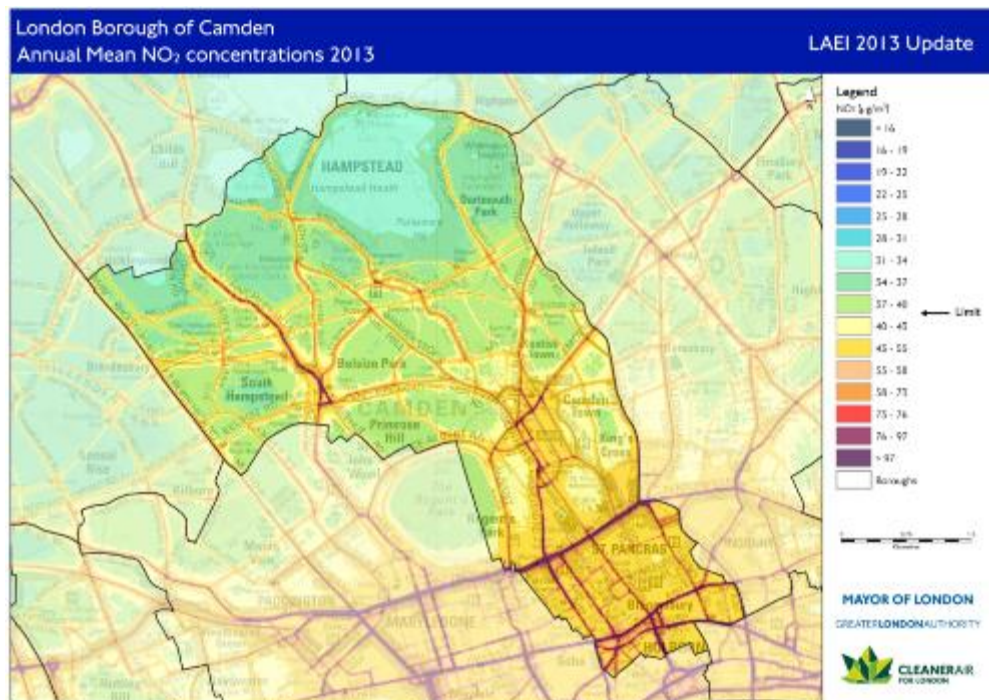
London Borough of Camden
Annual Mean $NO_2$ concentrations 2013

LAEI 2013 Update

Legend
$NO_2$ ($\mu g/m^3$)

| |
|---|
| < 16 |
| 16 - 19 |
| 19 - 22 |
| 22 - 25 |
| 25 - 28 |
| 28 - 31 |
| 31 - 34 |
| 34 - 37 |
| 37 - 40 |
| 40 - 45 |
| 45 - 55 |
| 55 - 58 |
| 58 - 73 |
| 73 - 76 |
| 76 - 97 |
| > 97 |
| Boroughs |

Limit

HAMPSTEAD
Hampstead Heath
Dartmouth Park
Belsize Park
South Hampstead
CAMDEN
Primrose Hill
Kentish Town
Camden Town
King's Cross
ST PANCRAS
Bloomsbury
Regent's Park
Highgate
Upper Holloway
Kilburn
Maida Vale
Soho
PADDINGTON
MARYLEBONE
HOLBORN

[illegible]

MAYOR OF LONDON
GREATERLONDONAUTHORITY
CLEANERAIR FOR LONDON